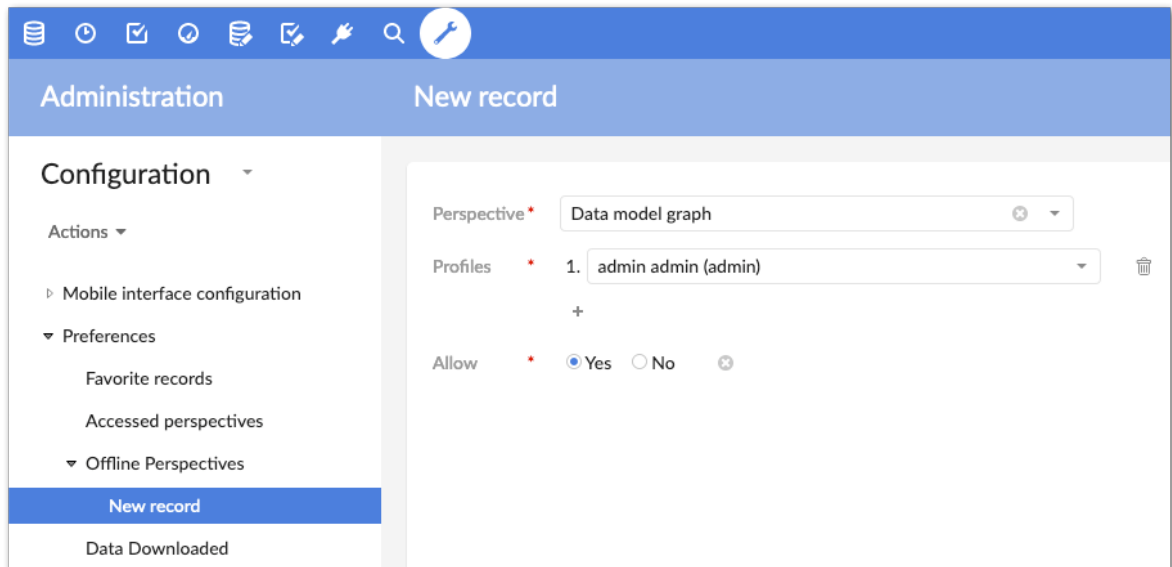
Administration

New record

Configuration

Actions

Mobile interface configuration

Preferences

Favorite records

Accessed perspectives

Offline Perspectives

New record

Data Downloaded

Perspective *

Data model graph

Profiles *

1. admin admin (admin)

+

Allow *

Yes No